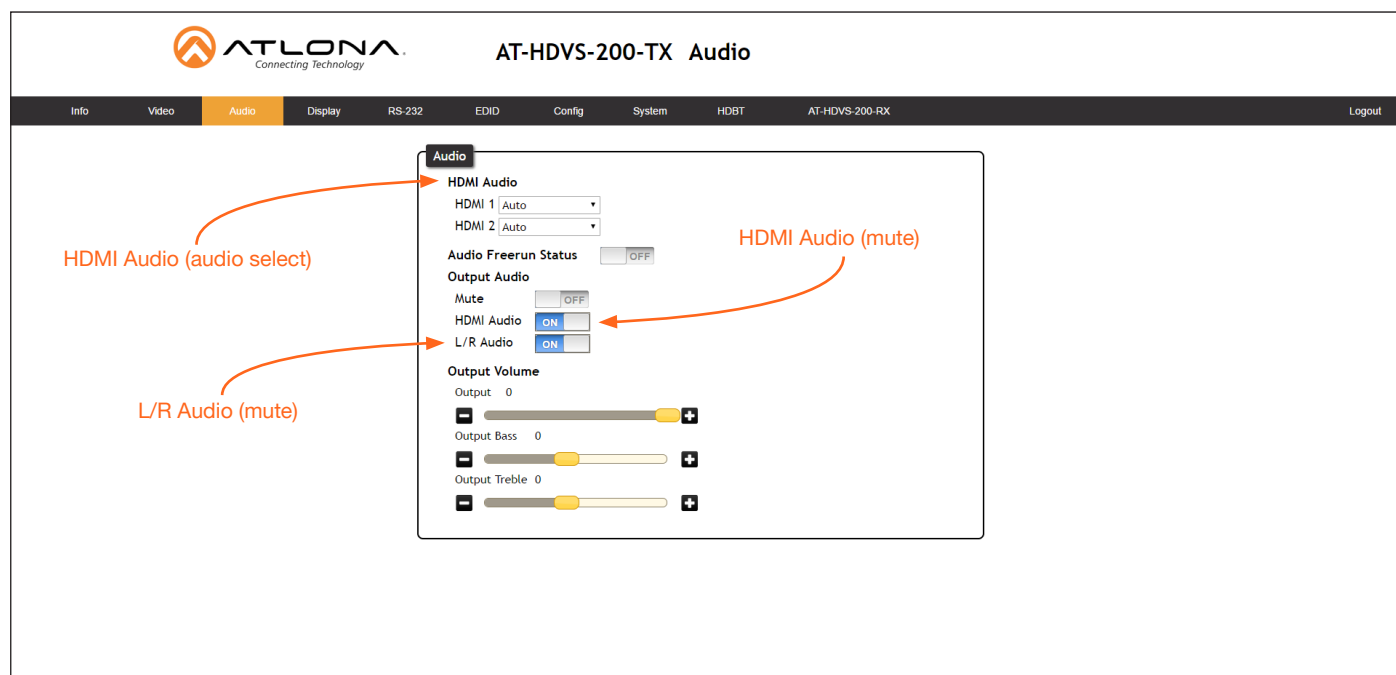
ATLONA
Connecting Technology

AT-HDVS-200-TX Audio

Info Video Audio Display RS-232 EDID Config System HDBT AT-HDVS-200-RX Logout

Audio

HDMI Audio
HDMI 1 Auto
HDMI 2 Auto

Audio Freerun Status OFF

Output Audio
Mute OFF
HDMI Audio ON
L/R Audio ON

Output Volume
Output 0
Output Bass 0
Output Treble 0

HDMI Audio (audio select)

HDMI Audio (mute)

L/R Audio (mute)